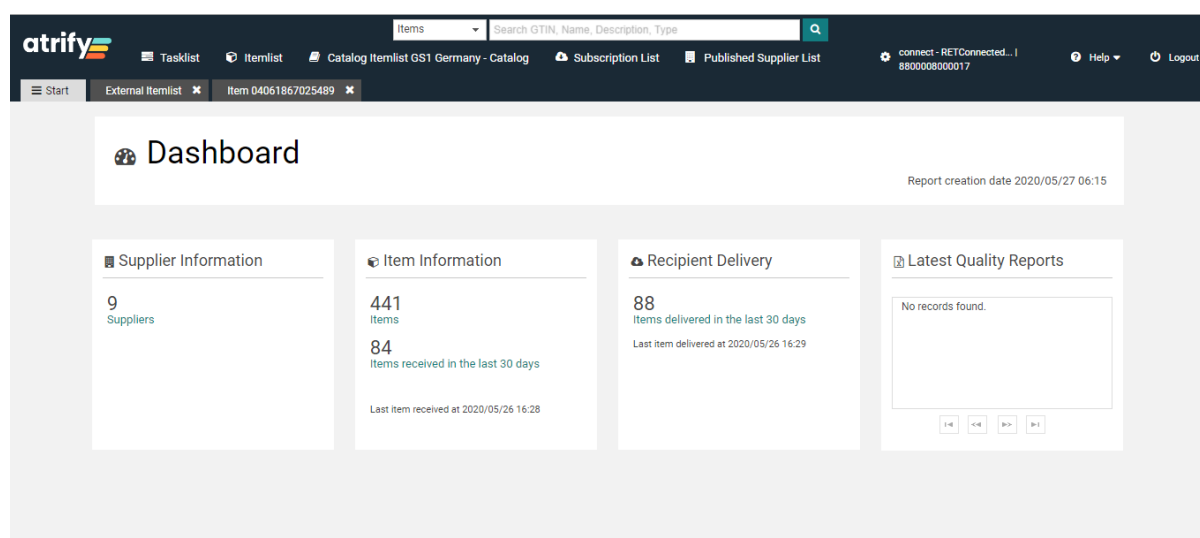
atrify

Items
Search GTIN, Name, Description, Type

Tasklist
Itemlist
Catalog Itemlist GS1 Germany - Catalog
Subscription List
Published Supplier List
connect - RETConnected... | 8800008000017
Help
Logout

Start
External Itemlist
Item 04061867025489

Dashboard

Report creation date 2020/05/27 06:15

Supplier Information

9
Suppliers

Item Information

441
Items

84
Items received in the last 30 days

Last item received at 2020/05/26 16:28

Recipient Delivery

88
Items delivered in the last 30 days

Last item delivered at 2020/05/26 16:29

Latest Quality Reports

No records found.